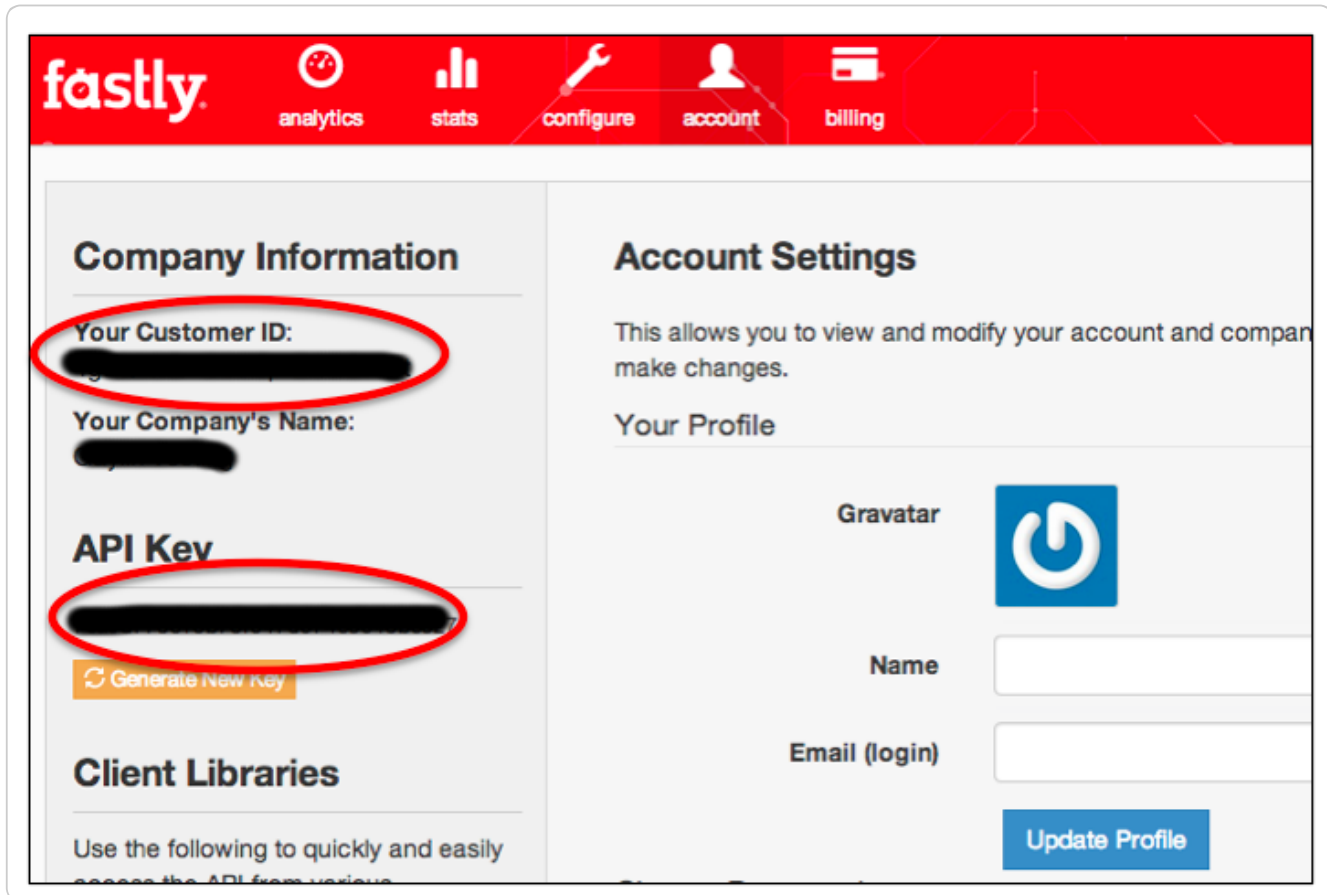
fastly

analytics stats configure account billing

Company Information

Your Customer ID:
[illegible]

Your Company's Name:
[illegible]

API Key
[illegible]

Generate New Key

Client Libraries

Use the following to quickly and easily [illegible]

Account Settings

This allows you to view and modify your account and compan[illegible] make changes.

Your Profile

Gravatar

Name

Email (login)

Update Profile